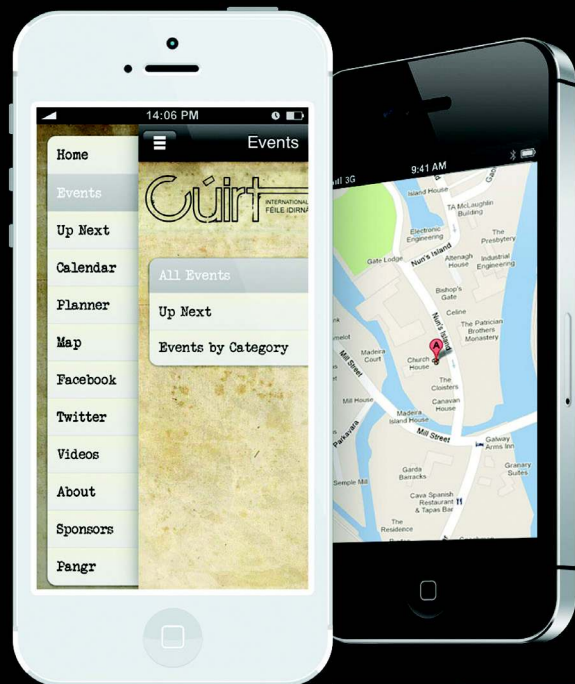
14:06 PM

Home
Events
Up Next
Calendar
Planner
Map
Facebook
Twitter
Videos
About
Sponsors
Pangr

Events

Cúirt
INTERNATIONAL
FÉILE IDIRNÁ

All Events
Up Next
Events by Category

9:41 AM
3G

Island House
TA McLaughlin Building
Electronic Engineering
The Presbytery
Gate Lodge
Nun's Island
Altenagh House
Industrial Engineering
Bishop's Gate
Celine
The Patrician Brothers Monastery
Madera Court
Church House
Nun's Island
Mill Street
The Cloisters
Mill House
Canavan House
Madera Island House
Mill Street
Galway Arms Inn
Garda Barracks
Granary Suites
Semple Mill
Cava Spanish Restaurant & Tapas Bar
The Residence